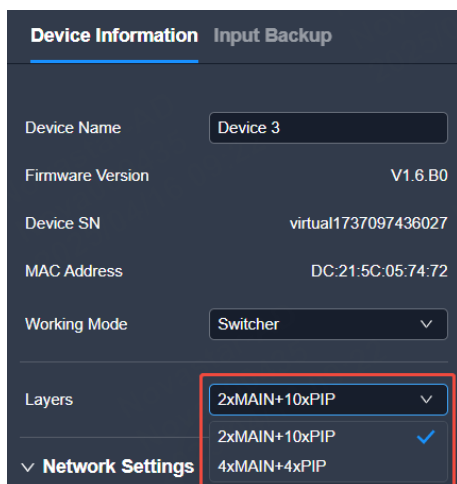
Device Information Input Backup

Device Name Device 3

Firmware Version V1.6.B0

Device SN virtual1737097436027

MAC Address DC:21:5C:05:74:72

Working Mode Switcher

Layers 2xMAIN+10xPIP

2xMAIN+10xPIP
4xMAIN+4xPIP

Network Settings